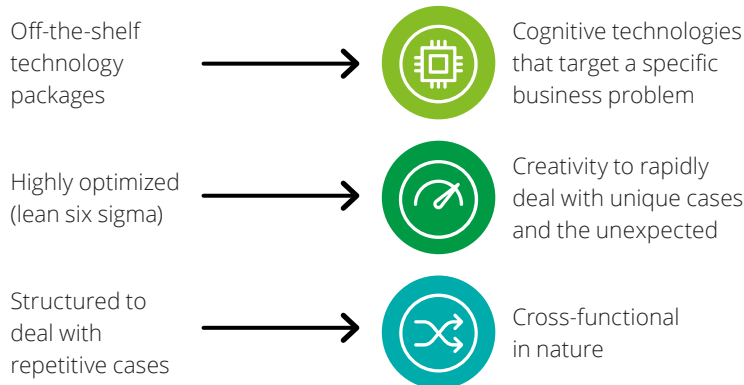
Off-the-shelf technology packages

Cognitive technologies that target a specific business problem

Highly optimized (lean six sigma)

Creativity to rapidly deal with unique cases and the unexpected

Structured to deal with repetitive cases

Cross-functional in nature